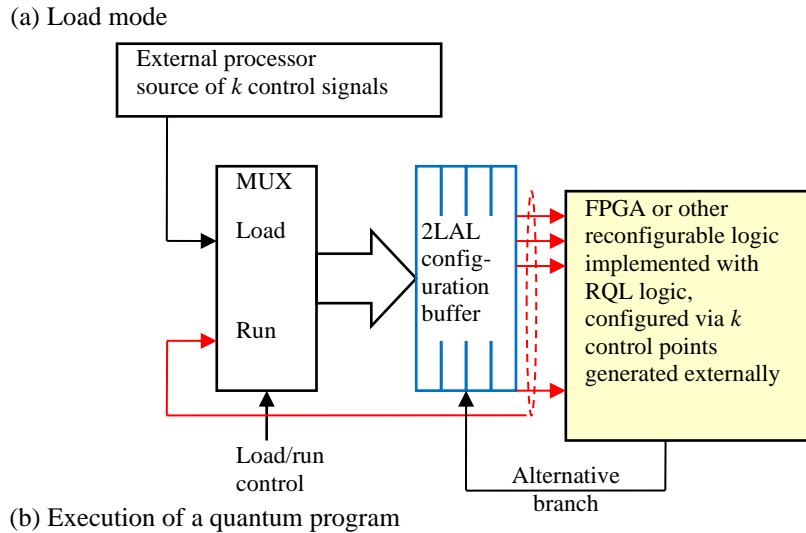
(a) Load mode

External processor source of $k$ control signals

MUX

Load

Run

2LAL configuration buffer

FPGA or other reconfigurable logic implemented with RQL logic, configured via $k$ control points generated externally

Load/run control

Alternative branch

(b) Execution of a quantum program